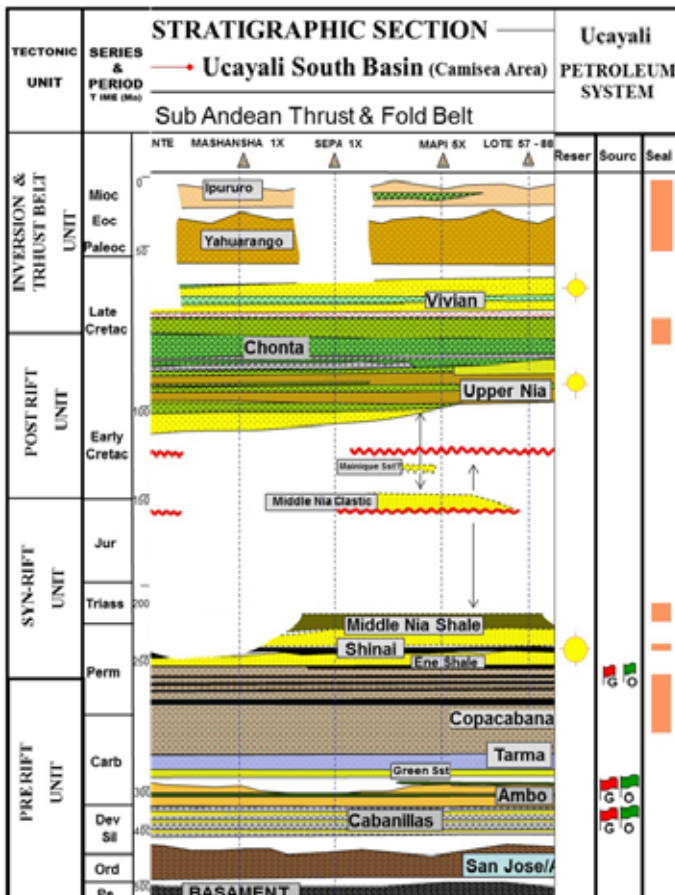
TECTONIC UNIT

SERIES & PERIOD TIME (Ma)

STRATIGRAPHIC SECTION

Ucayali South Basin (Camisea Area)

Sub Andean Thrust & Fold Belt

Ucayali PETROLEUM SYSTEM

NTE MASHANSHA 1X SEPA 1X MAPI 5X LOTE 57 - 88

Reser Sourc Seal

INVERSION & TRHUST BELT UNIT

POST RIFT UNIT

SYN-RIFT UNIT

PRE RIFT UNIT

Mioc
Eoc
Paleoc
Late Cretac
Early Cretac
Jur
Triass
Perm
Carb
Dev Sil
Ord
Pe

0
50
100
150
200
250
300
400
500

Ipururo
Yahuarango
Vivian
Chonta
Upper Nia
Mainique Sst?
Middle Nia Clastic
Middle Nia Shale
Shinai
Ene Shale
Copacabana
Tarma
Green Sst
Ambo
Cabanillas
San Jose/A
BASAMENT

G O
G O
G O